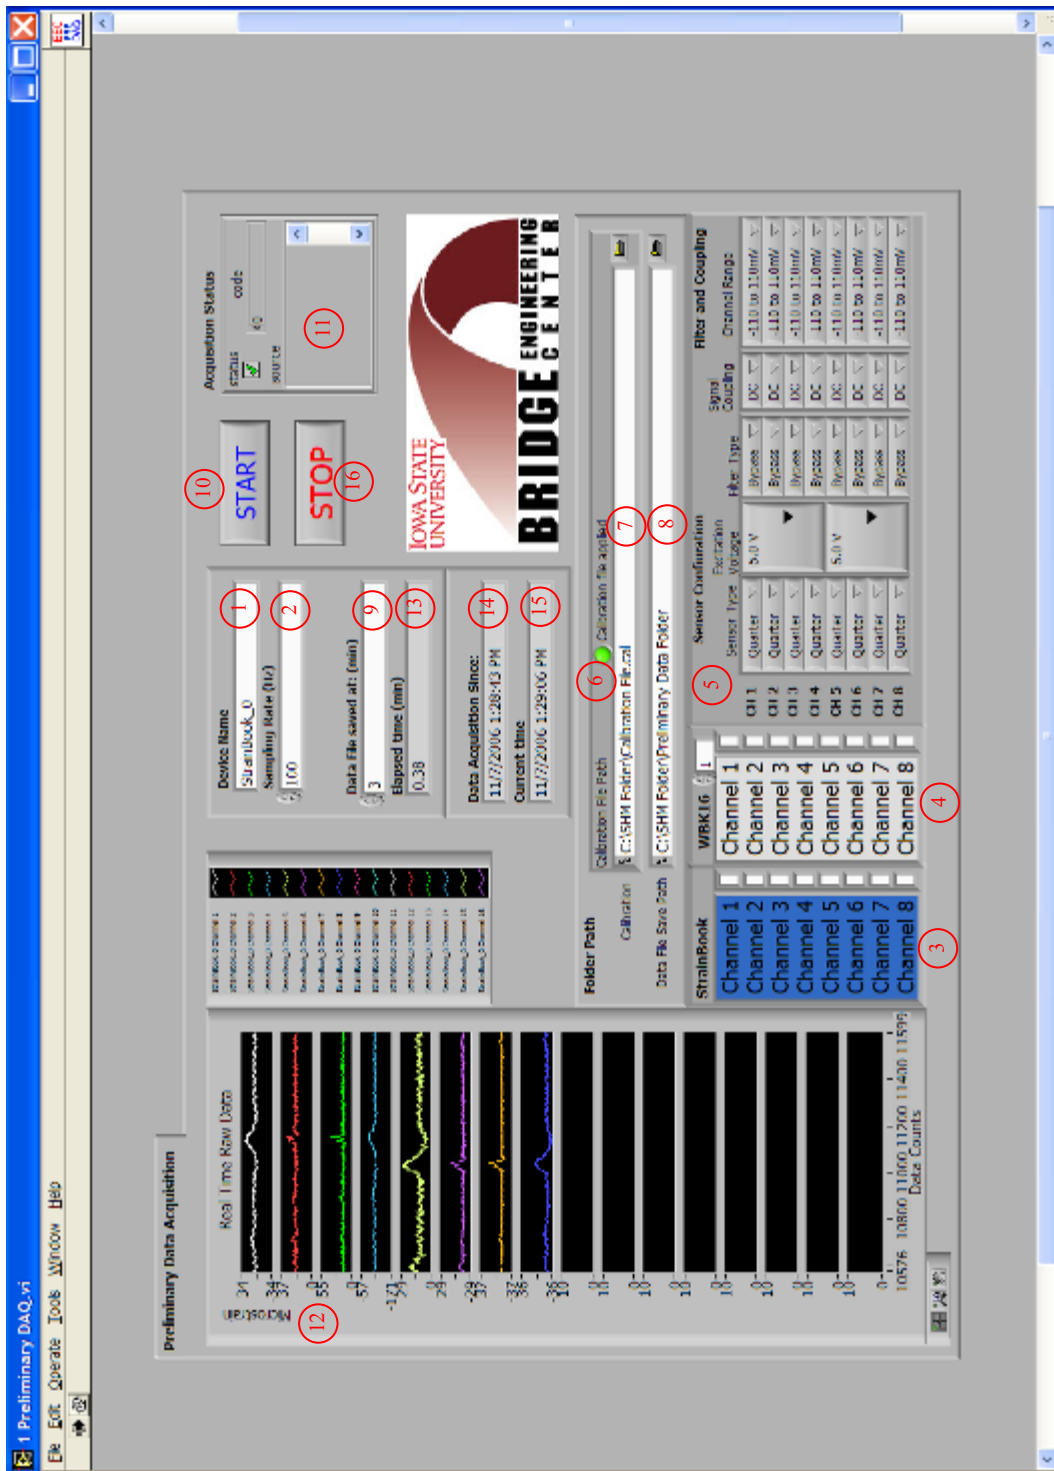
1 Preliminary DAQ.vi

File Edit Operate Tools Window Help

Preliminary Data Acquisition

Real Time Raw Data

Microstrain

12

10576 10800 11000 11200 11400 11599
Data Counts

Device Name
StrainBook_0
1
Sampling Rate (Hz)
100
2
Data File saved at: (min)
3
9
Elapsed time (min)
0.38
13

Data Acquisition Since:
11/7/2006 1:28:43 PM
14
Current time
11/7/2006 1:29:06 PM
15

START
10
STOP
16

Acquisition Status
status
code
0
source
11

IOWA STATE UNIVERSITY
BRIDGE ENGINEERING CENTER

Folder Path
Calibration
Calibration File Path
C:\SHM Folder\Calibration File.xml
6
Calibration file applied
7
Data File Save Path
C:\SHM Folder\Preliminary Data Folder
8

StrainBook
Channel 1
Channel 2
Channel 3
Channel 4
Channel 5
Channel 6
Channel 7
Channel 8
3

WBK16
1
Channel 1
Channel 2
Channel 3
Channel 4
Channel 5
Channel 6
Channel 7
Channel 8
4

Sensor Configuration
5
CH 1
CH 2
CH 3
CH 4
CH 5
CH 6
CH 7
CH 8
Sensor Type
Quarter
Quarter
Quarter
Quarter
Quarter
Quarter
Quarter
Quarter
Excitation Voltage
5.0 V
5.0 V

Filter and Coupling
Filter Type
Bypass
Bypass
Bypass
Bypass
Bypass
Bypass
Bypass
Bypass
Signal Coupling
DC
DC
DC
DC
DC
DC
DC
DC
Channel Range
-1.10 to 1.0mV
-1.10 to 1.0mV
-1.10 to 1.0mV
-1.10 to 1.0mV
-1.10 to 1.0mV
-1.10 to 1.0mV
-1.10 to 1.0mV
-1.10 to 1.0mV